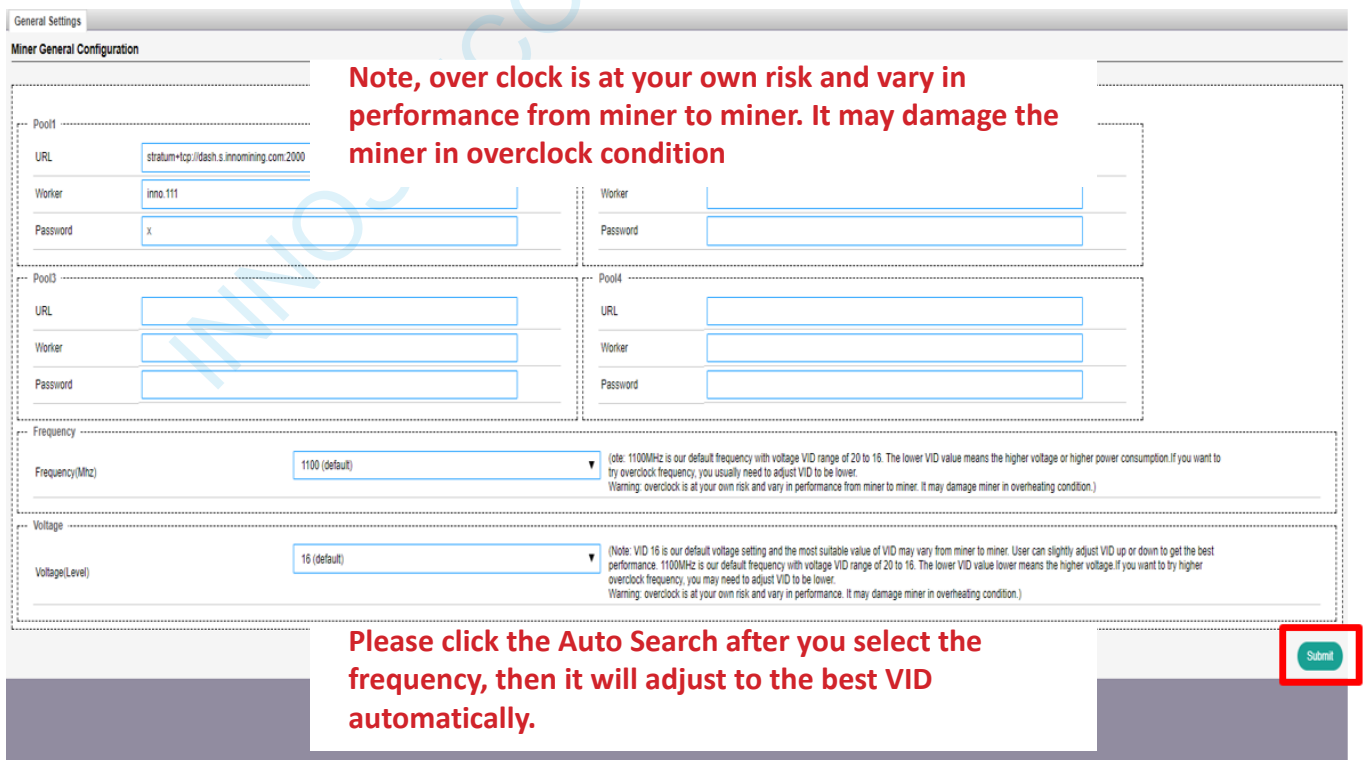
General Settings

Miner General Configuration

Note, over clock is at your own risk and vary in performance from miner to miner. It may damage the miner in overclock condition

Pool1

URL stratum+tcp://dash.s.innomining.com:2000

Worker inno.111

Password x

Worker

Password

Pool3

URL

Worker

Password

Pool4

URL

Worker

Password

Frequency

Frequency(Mhz) 1100 (default)

(ote: 1100MHz is our default frequency with voltage VID range of 20 to 16. The lower VID value means the higher voltage or higher power consumption.If you want to try overclock frequency, you usually need to adjust VID to be lower.
Warning: overclock is at your own risk and vary in performance from miner to miner. It may damage miner in overheating condition.)

Voltage

Voltage(Level) 16 (default)

(Note: VID 16 is our default voltage setting and the most suitable value of VID may vary from miner to miner. User can slightly adjust VID up or down to get the best performance. 1100MHz is our default frequency with voltage VID range of 20 to 16. The lower VID value lower means the higher voltage.If you want to try higher overclock frequency, you may need to adjust VID to be lower.
Warning: overclock is at your own risk and vary in performance. It may damage miner in overheating condition.)

Please click the Auto Search after you select the frequency, then it will adjust to the best VID automatically.

Submit

INNO